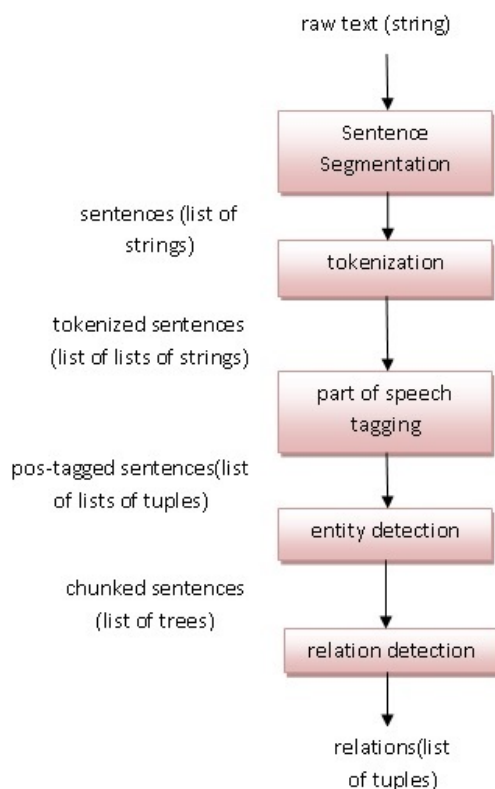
raw text (string)

Sentence Segmentation

sentences (list of strings)

tokenization

tokenized sentences (list of lists of strings)

part of speech tagging

pos-tagged sentences(list of lists of tuples)

entity detection

chunked sentences (list of trees)

relation detection

relations(list of tuples)